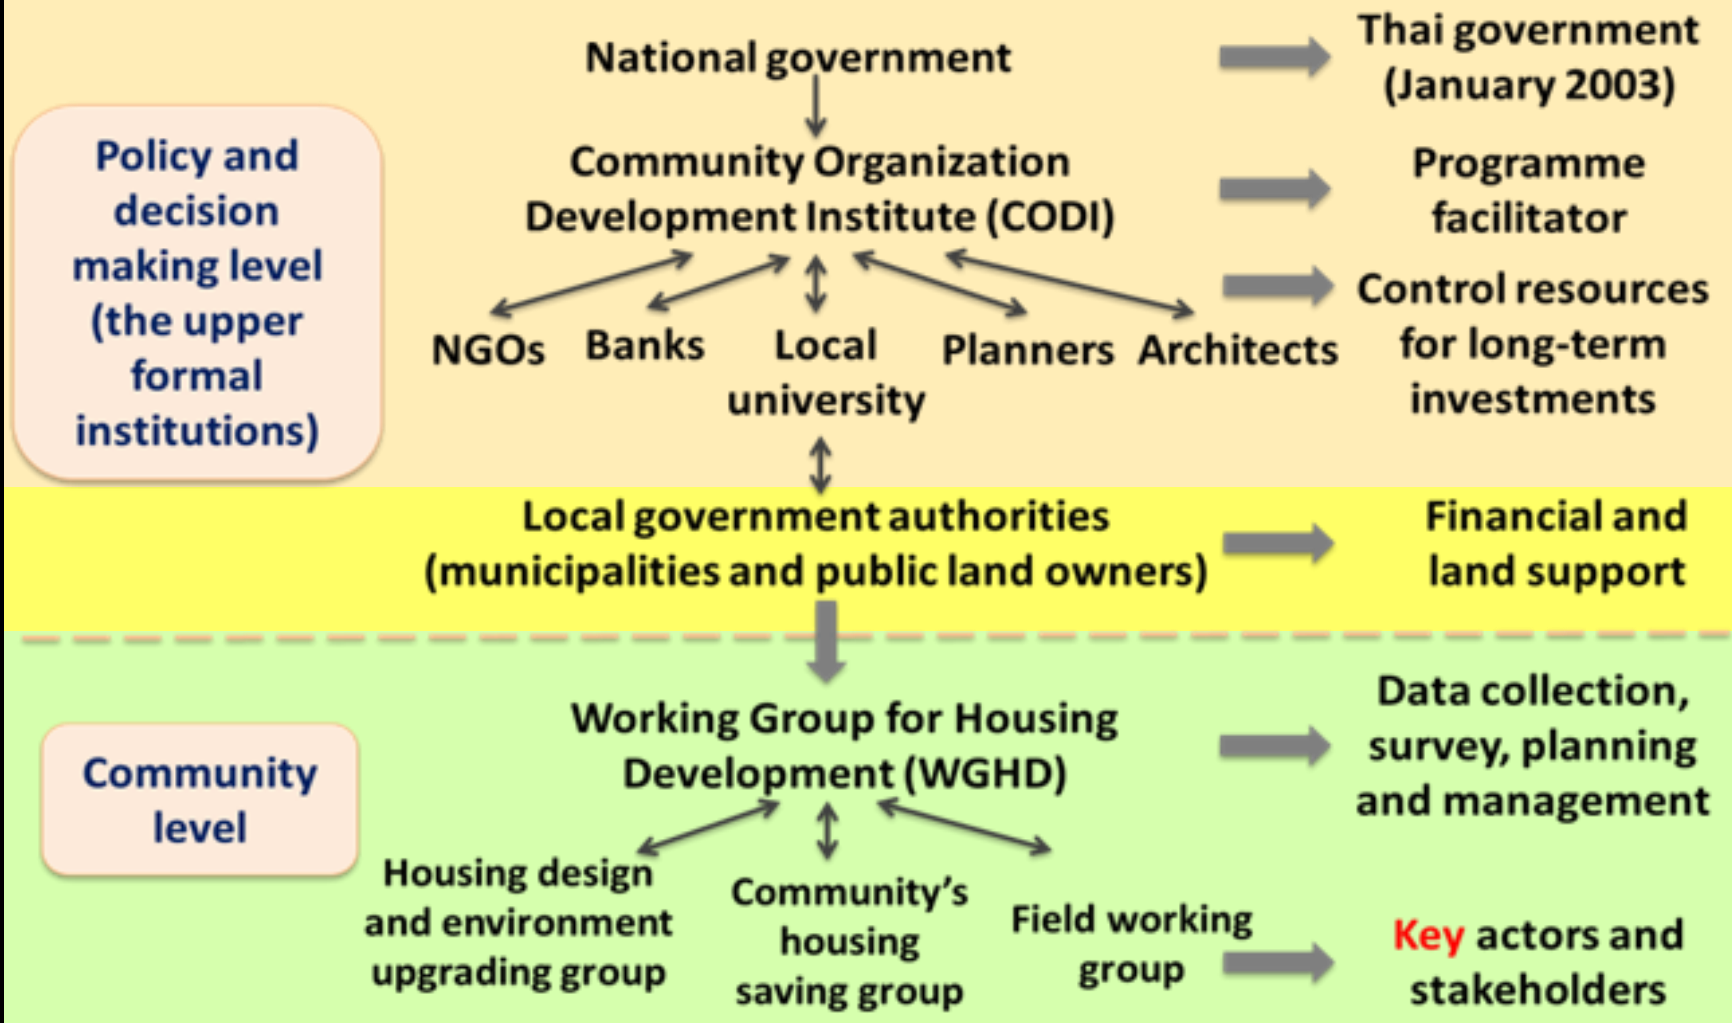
Policy and decision making level (the upper formal institutions)

National government

Thai government (January 2003)

Community Organization Development Institute (CODI)

Programme facilitator

NGOs

Banks

Local university

Planners

Architects

Control resources for long-term investments

Local government authorities (municipalities and public land owners)

Financial and land support

Community level

Working Group for Housing Development (WGHD)

Data collection, survey, planning and management

Housing design and environment upgrading group

Community's housing saving group

Field working group

Key actors and stakeholders